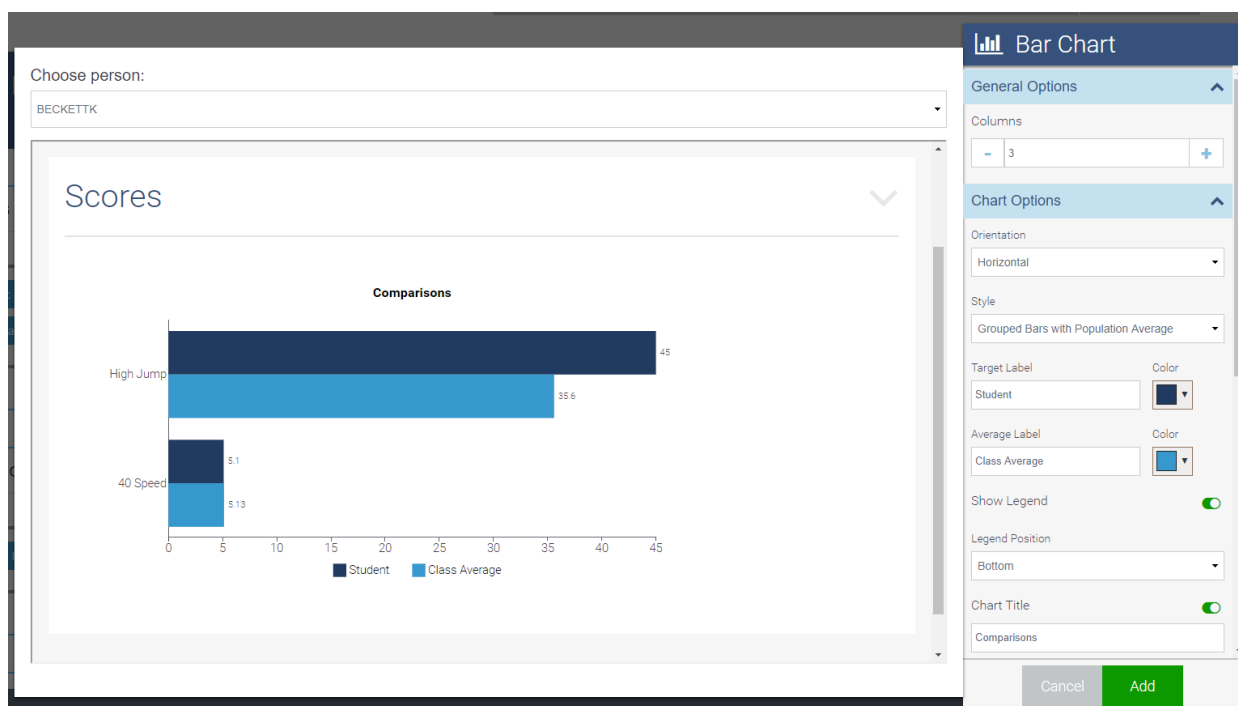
Choose person:

BECKETTK

Scores

Comparisons

High Jump

40 Speed

45

35.6

5.1

5.13

0 5 10 15 20 25 30 35 40 45

Student Class Average

Bar Chart

General Options

Columns

- 3 +

Chart Options

Orientation

Horizontal

Style

Grouped Bars with Population Average

Target Label

Color

Student

Average Label

Color

Class Average

Show Legend

Legend Position

Bottom

Chart Title

Comparisons

Cancel

Add